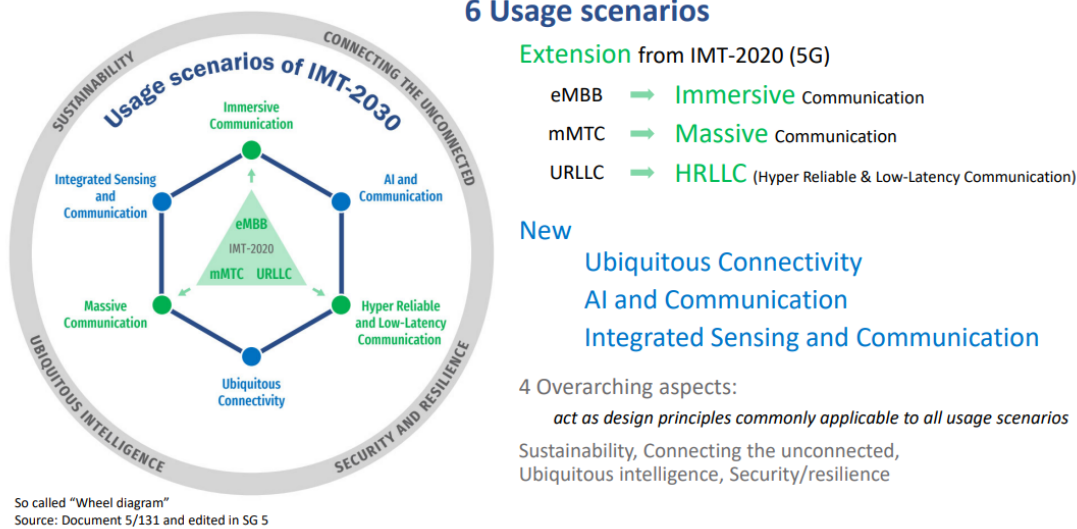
6 Usage scenarios

SUSTAINABILITY
CONNECTING THE UNCONNECTED
UBIQUITOUS INTELLIGENCE
SECURITY AND RESILIENCE

Usage scenarios of IMT-2030

Immersive Communication
Integrated Sensing and Communication
AI and Communication
eMBB
IMT-2020
mMTC URLLC
Massive Communication
Hyper Reliable and Low-Latency Communication
Ubiquitous Connectivity

Extension from IMT-2020 (5G)

eMBB ➡ Immersive Communication
mMTC ➡ Massive Communication
URLLC ➡ HRLLC (Hyper Reliable & Low-Latency Communication)

New
Ubiquitous Connectivity
AI and Communication
Integrated Sensing and Communication

4 Overarching aspects:
act as design principles commonly applicable to all usage scenarios

Sustainability, Connecting the unconnected, Ubiquitous intelligence, Security/resilience

So called "Wheel diagram"
Source: Document 5/131 and edited in SG 5